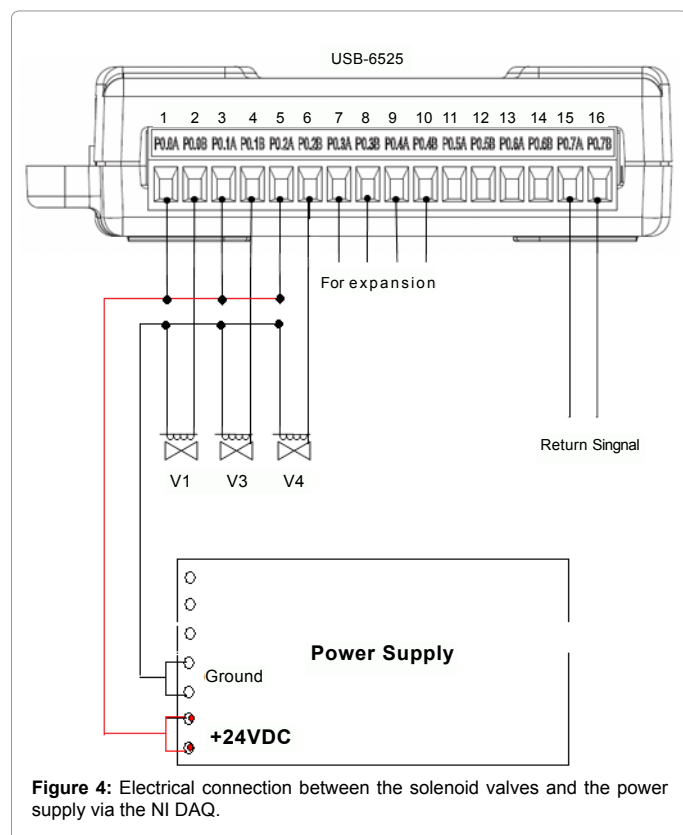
USB-6525

1 2 3 4 5 6 7 8 9 10 11 12 13 14 15 16

P0.0A P0.0B P0.1A P0.1B P0.2A P0.2B P0.3A P0.3B P0.4A P0.4B P0.5A P0.5B P0.6A P0.6B P0.7A P0.7B

For expansion

V1 V3 V4

Return Singnal

Power Supply

Ground

+24VDC

**Figure 4:** Electrical connection between the solenoid valves and the power supply via the NI DAQ.